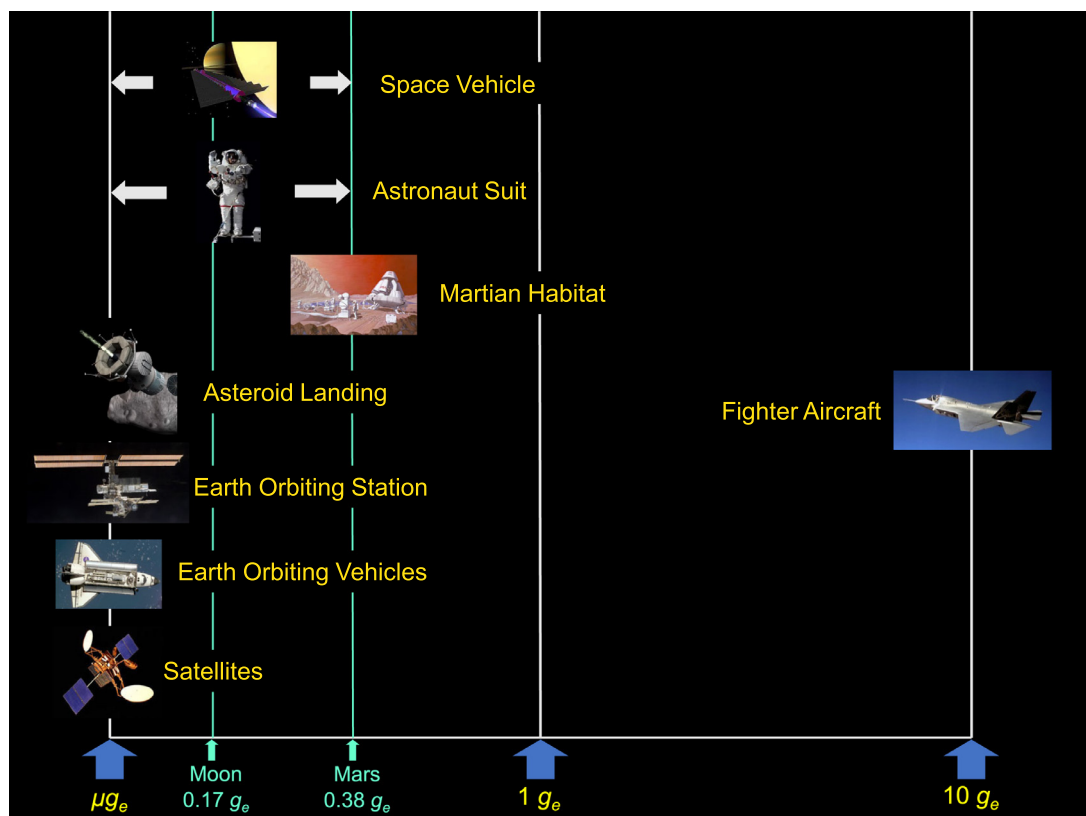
Space Vehicle

Astronaut Suit

Martian Habitat

Asteroid Landing

Fighter Aircraft

Earth Orbiting Station

Earth Orbiting Vehicles

Satellites

$\mu g_e$

Moon
0.17 $g_e$

Mars
0.38 $g_e$

1 $g_e$

10 $g_e$